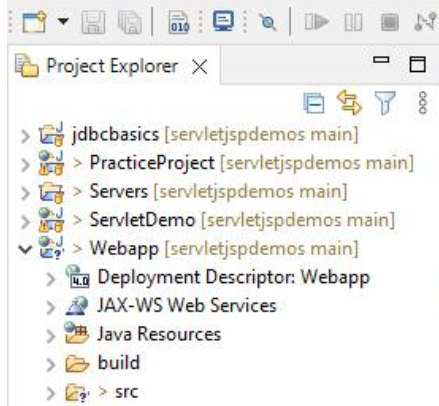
Project Explorer

jdbcbasics [servletjspdemos main]
> PracticeProject [servletjspdemos main]
> Servers [servletjspdemos main]
> ServletDemo [servletjspdemos main]
> Webapp [servletjspdemos main]
Deployment Descriptor: Webapp
JAX-WS Web Services
Java Resources
build
> src